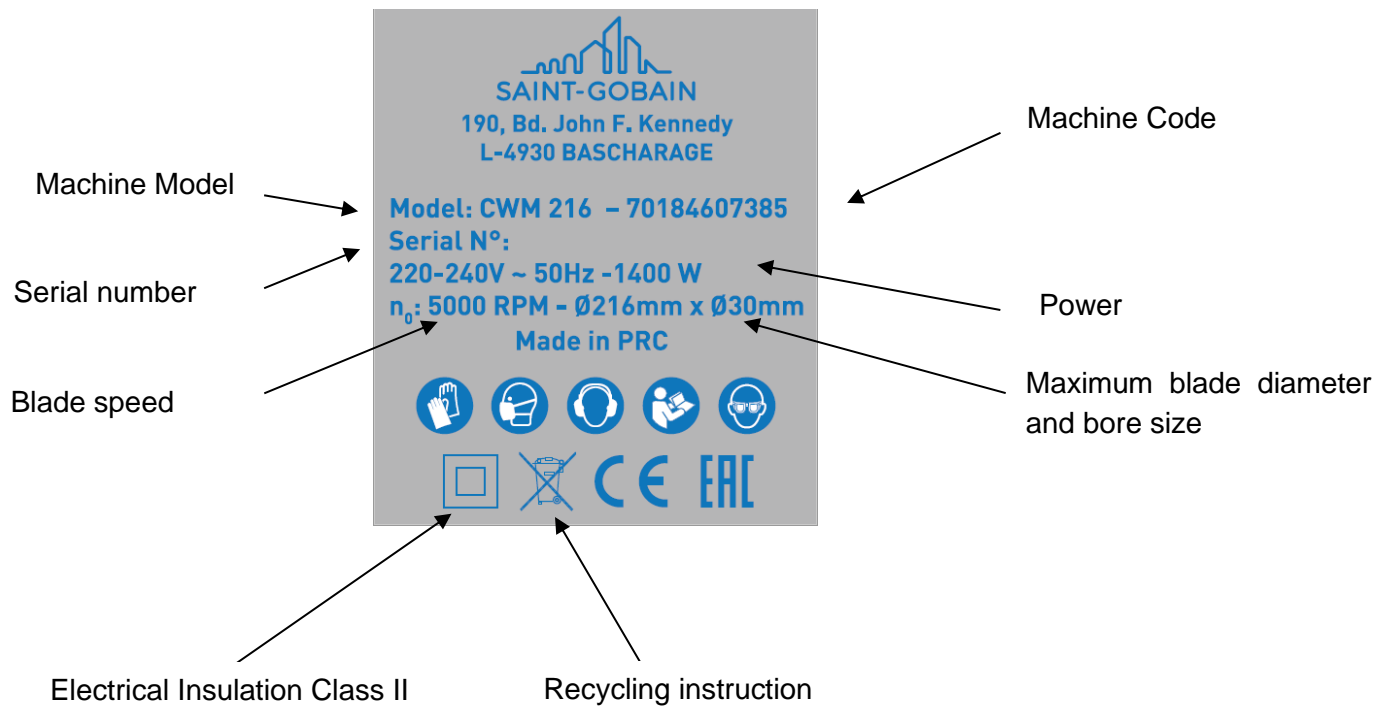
SAINT-GOBAIN
190, Bd. John F. Kennedy
L-4930 BASCHARAGE

Machine Code

Machine Model

Model: CWM 216 – 70184607385
Serial N°:
220-240V ~ 50Hz -1400 W
$n_0$: 5000 RPM - Ø216mm x Ø30mm
Made in PRC

Serial number

Power

Blade speed

Maximum blade diameter and bore size

CE EAC

Electrical Insulation Class II

Recycling instruction